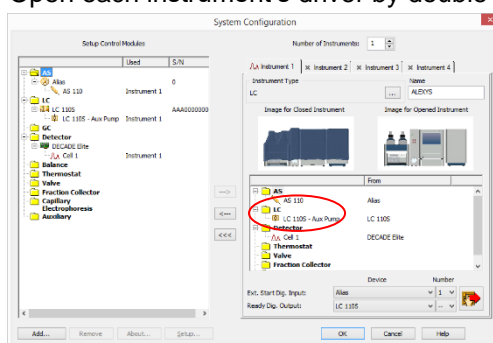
Open each instrument's driver by double

System Configuration

Setup Control Modules

| | Used | S/N |
|---|---|---|
| AS | | |
| Alias | | 0 |
| AS 110 | Instrument 1 | |
| LC | | |
| LC 110S | | AAA0000000 |
| LC 110S - Aux Pump | Instrument 1 | |
| GC | | |
| Detector | | |
| DECADE Elite | | |
| Cell 1 | Instrument 1 | |
| Balance | | |
| Thermostat | | |
| Valve | | |
| Fraction Collector | | |
| Capillary Electrophoresis | | |
| Auxiliary | | |

Number of Instruments: 1

Instrument 1 | Instrument 2 | Instrument 3 | Instrument 4

Instrument Type
LC
...
Name
ALEXYS

Image for Closed Instrument
Image for Opened Instrument

-->
<--
<<<

| | From |
|---|---|
| AS | |
| AS 110 | Alias |
| LC | |
| LC 110S - Aux Pump | LC 110S |
| Detector | |
| Cell 1 | DECADE Elite |
| Thermostat | |
| Valve | |
| Fraction Collector | |

Device
Number
Ext. Start Dig. Input: Alias 1
Ready Dig. Output: LC 110S --

Add... Remove About... Setup...
OK Cancel Help